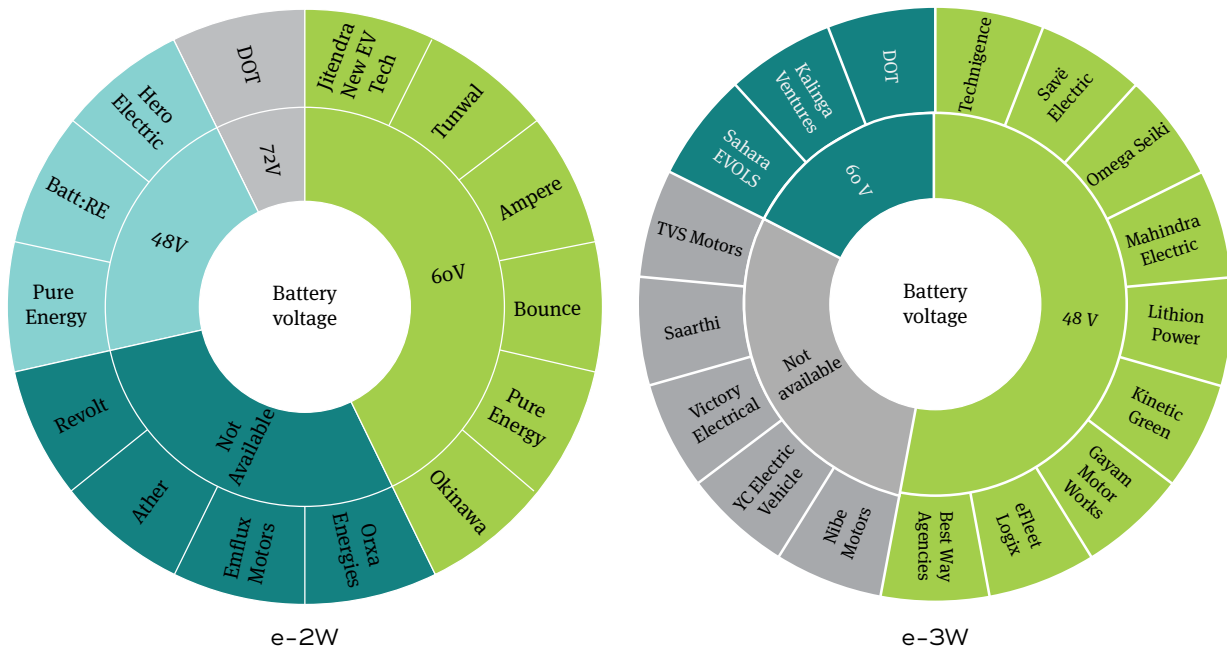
Battery voltage

60V

Jitendra New EV Tech

Tunwal

Ampere

Bounce

Pure Energy

Okinawa

Not Available

Orxa Energies

Emflux Motors

Ather

Revolt

48V

Pure Energy

Batt:RE

Hero Electric

72V

DOT

e-2W

Battery voltage

48 V

Technigence

Savë Electric

Omega Seiki

Mahindra Electric

Lithion Power

Kinetic Green

Gayam Motor Works

eFleet Logix

Best Way Agencies

Not available

Nibe Motors

YC Electric Vehicle

Victory Electrical

Saarthi

TVS Motors

60 V

Sahara EVOLS

Kalinga Ventures

DOT

e-3W